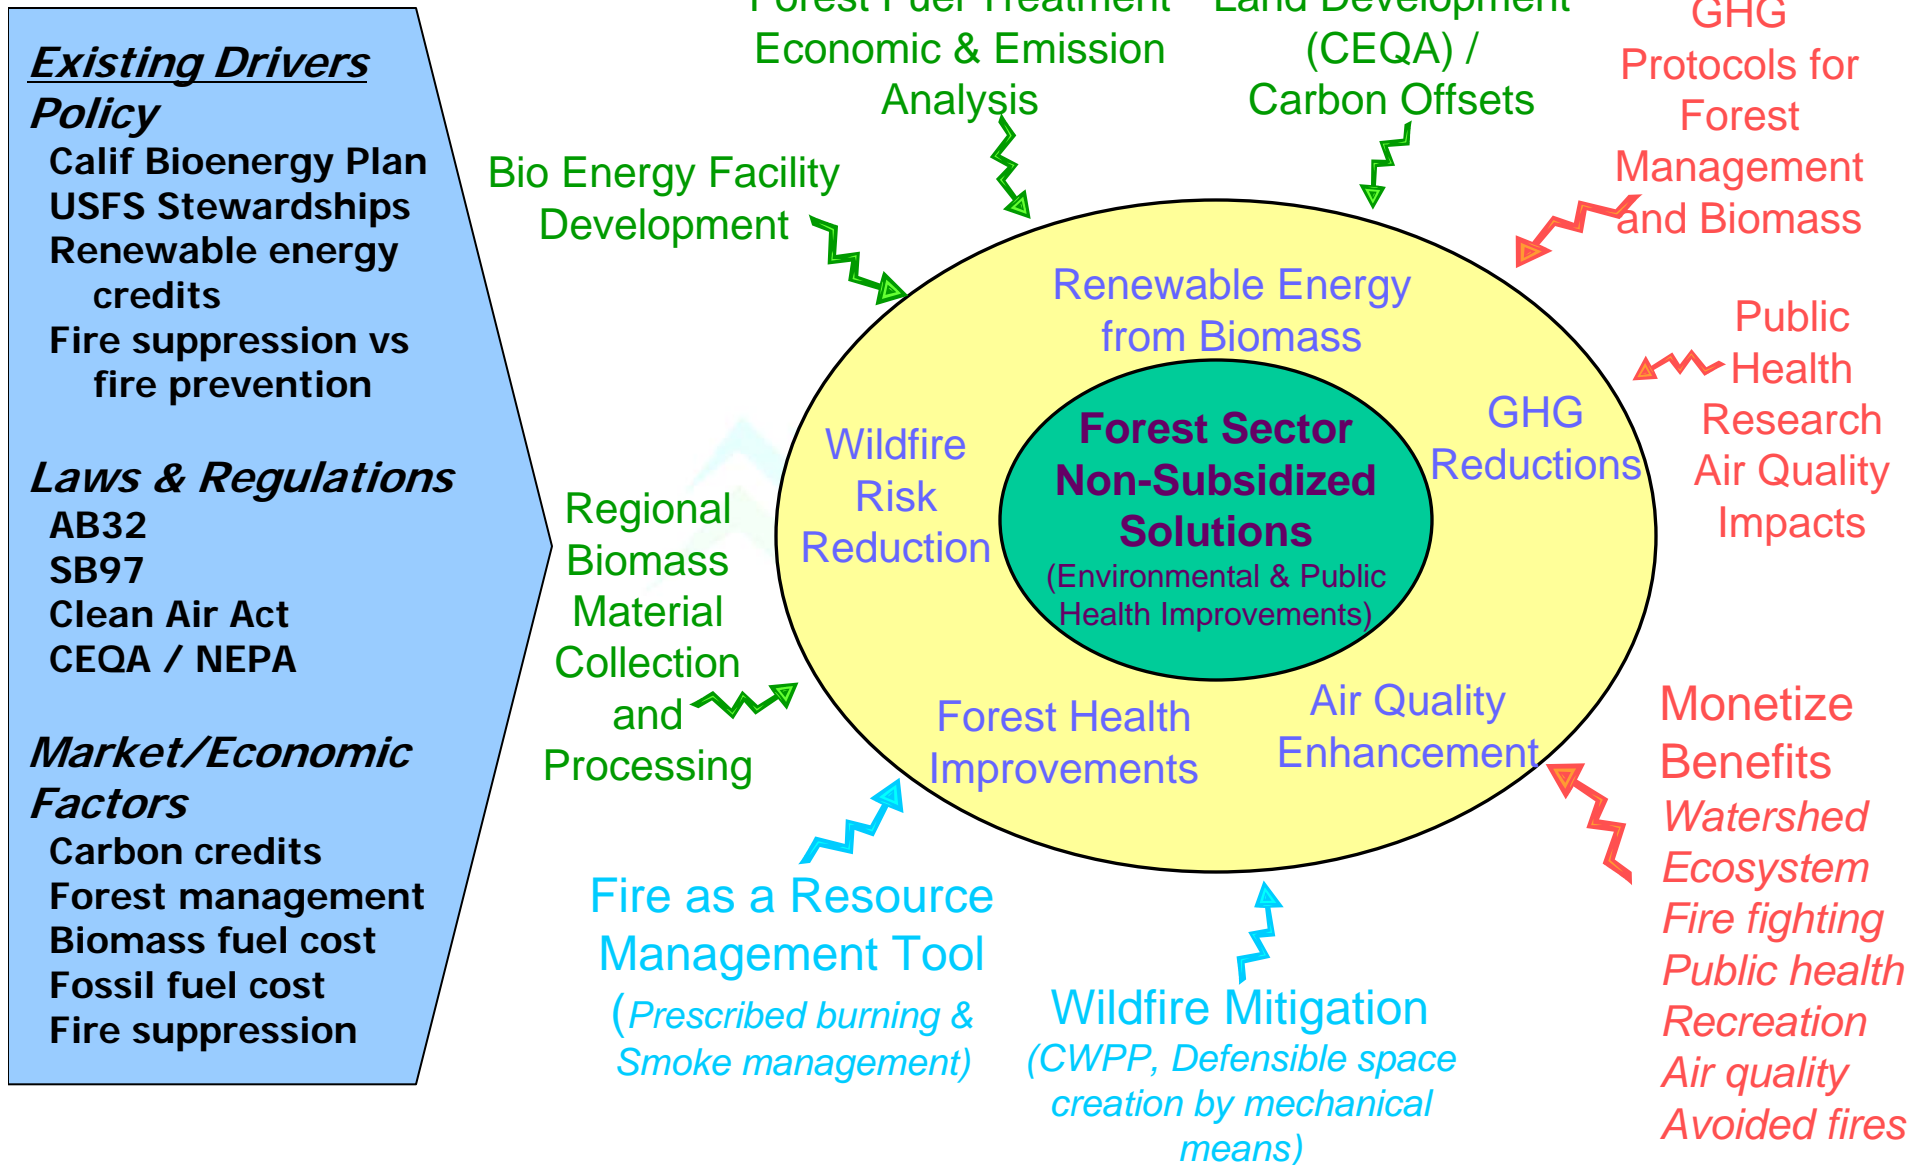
Existing Drivers
Policy
Calif Bioenergy Plan
USFS Stewardships
Renewable energy credits
Fire suppression vs fire prevention

Laws & Regulations
AB32
SB97
Clean Air Act
CEQA / NEPA

Market/Economic Factors
Carbon credits
Forest management
Biomass fuel cost
Fossil fuel cost
Fire suppression

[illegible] Economic & Emission Analysis

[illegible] (CEQA) / Carbon Offsets

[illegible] Protocols for Forest Management and Biomass

Bio Energy Facility Development

Public Health Research Air Quality Impacts

Regional Biomass Material Collection and Processing

Renewable Energy from Biomass

Wildfire Risk Reduction

GHG Reductions

Forest Sector Non-Subsidized Solutions
(Environmental & Public Health Improvements)

Forest Health Improvements

Air Quality Enhancement

Monetize Benefits
Watershed
Ecosystem
Fire fighting
Public health
Recreation
Air quality
Avoided fires

Fire as a Resource Management Tool
(Prescribed burning & Smoke management)

Wildfire Mitigation
(CWPP, Defensible space creation by mechanical means)